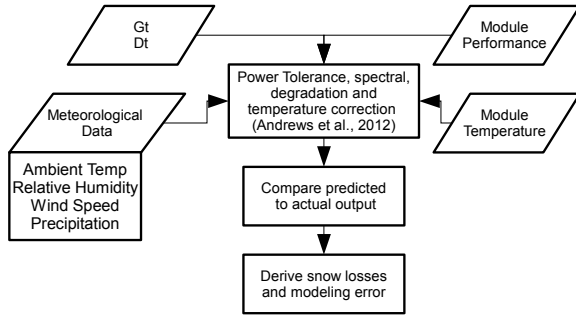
Gt
Dt

Module Performance

Power Tolerance, spectral, degradation and temperature correction (Andrews et al., 2012)

Meteorological Data

Module Temperature

Ambient Temp
Relative Humidity
Wind Speed
Precipitation

Compare predicted to actual output

Derive snow losses and modeling error